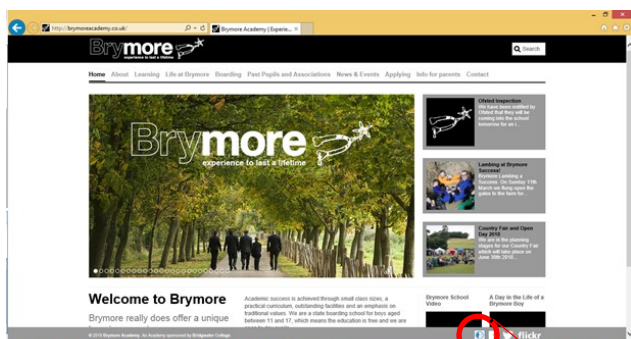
http://brymoreacademy.co.uk/

Brymore Academy | Experie...

Brymore
experience to last a lifetime

Search

Home About Learning Life at Brymore Boarding Past Pupils and Associations News & Events Applying Info for parents Contact

Brymore
experience to last a lifetime

Ofsted Inspection
We have been notified by Ofsted that they will be coming into the school tomorrow for an i...

Lambing at Brymore Success!
Brymore Lambing a Success: On Sunday 11th March we flung open the gates to the farm for...

Country Fair and Open Day 2018
We are in the planning stages for our Country Fair which will take place on June 30th 2018...

Welcome to Brymore

Brymore really does offer a unique

Academic success is achieved through small class sizes, a practical curriculum, outstanding facilities and an emphasis on traditional values. We are a state boarding school for boys aged between 11 and 17, which means the education is free and we are

Brymore School Video

A Day in the Life of a Brymore Boy

© 2013 Brymore Academy. An Academy sponsored by Bridgwater College.

flickr